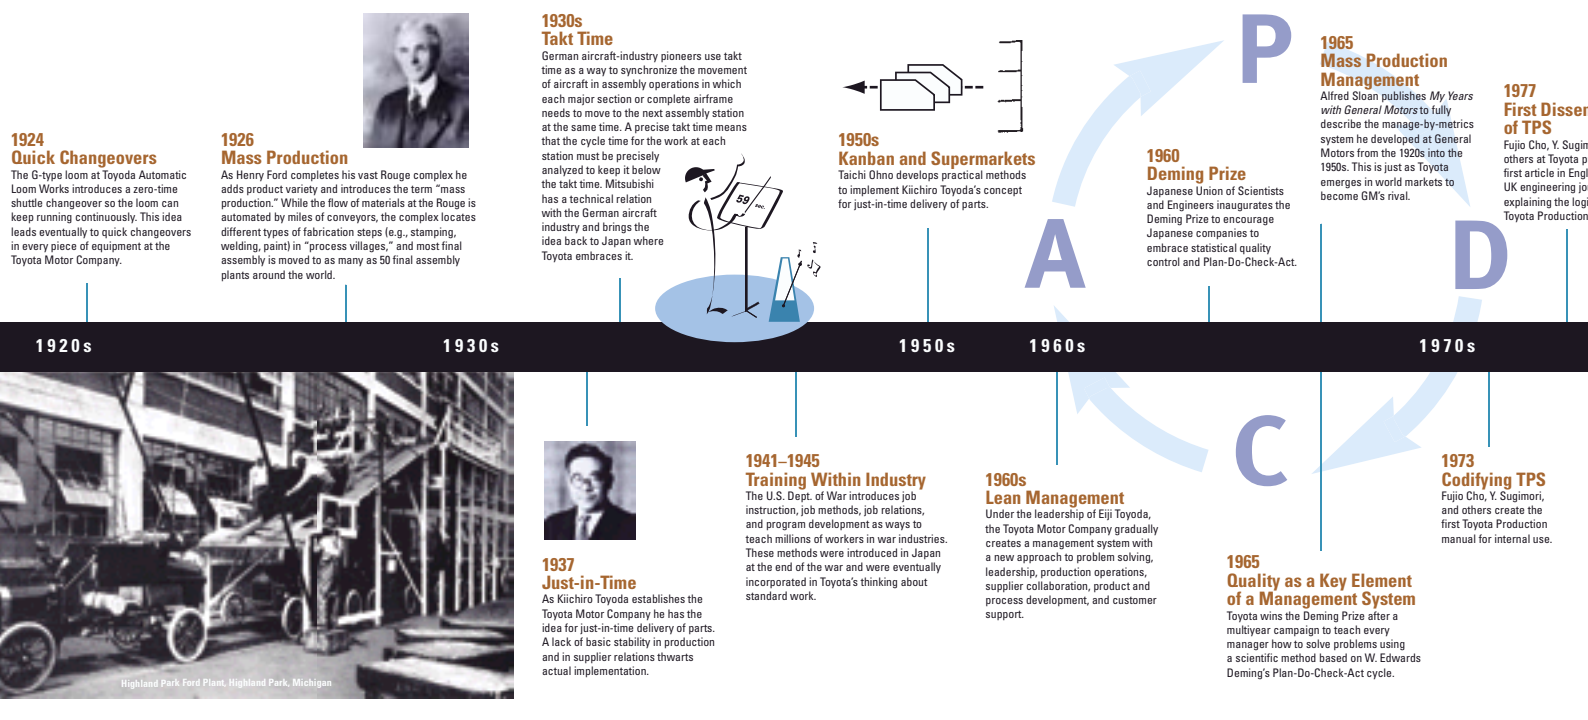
1924
Quick Changeovers
The G-type loom at Toyoda Automatic Loom Works introduces a zero-time shuttle changeover so the loom can keep running continuously. This idea leads eventually to quick changeovers in every piece of equipment at the Toyota Motor Company.

1926
Mass Production
As Henry Ford completes his vast Rouge complex he adds product variety and introduces the term "mass production." While the flow of materials at the Rouge is automated by miles of conveyors, the complex locates different types of fabrication steps (e.g., stamping, welding, paint) in "process villages," and most final assembly is moved to as many as 50 final assembly plants around the world.

1930s
Takt Time
German aircraft-industry pioneers use takt time as a way to synchronize the movement of aircraft in assembly operations in which each major section or complete airframe needs to move to the next assembly station at the same time. A precise takt time means that the cycle time for the work at each station must be precisely analyzed to keep it below the takt time. Mitsubishi has a technical relation with the German aircraft industry and brings the idea back to Japan where Toyota embraces it.

59 sec.

1950s
Kanban and Supermarkets
Taichi Ohno develops practical methods to implement Kiichiro Toyoda's concept for just-in-time delivery of parts.

P

A

1960
Deming Prize
Japanese Union of Scientists and Engineers inaugurates the Deming Prize to encourage Japanese companies to embrace statistical quality control and Plan-Do-Check-Act.

1965
Mass Production Management
Alfred Sloan publishes My Years with General Motors to fully describe the manage-by-metrics system he developed at General Motors from the 1920s into the 1950s. This is just as Toyota emerges in world markets to become GM's rival.

D

1977
First Disser
of TPS
Fujio Cho, Y. Sugim
others at Toyota p
first article in Engl
UK engineering jo
explaining the logi
Toyota Production

1920s
1930s
1950s
1960s
1970s

Highland Park Ford Plant, Highland Park, Michigan

1937
Just-in-Time
As Kiichiro Toyoda establishes the Toyota Motor Company he has the idea for just-in-time delivery of parts. A lack of basic stability in production and in supplier relations thwarts actual implementation.

1941–1945
Training Within Industry
The U.S. Dept. of War introduces job instruction, job methods, job relations, and program development as ways to teach millions of workers in war industries. These methods were introduced in Japan at the end of the war and were eventually incorporated in Toyota's thinking about standard work.

1960s
Lean Management
Under the leadership of Eiji Toyoda, the Toyota Motor Company gradually creates a management system with a new approach to problem solving, leadership, production operations, supplier collaboration, product and process development, and customer support.

C

1965
Quality as a Key Element of a Management System
Toyota wins the Deming Prize after a multiyear campaign to teach every manager how to solve problems using a scientific method based on W. Edwards Deming's Plan-Do-Check-Act cycle.

1973
Codifying TPS
Fujio Cho, Y. Sugimori, and others create the first Toyota Production manual for internal use.